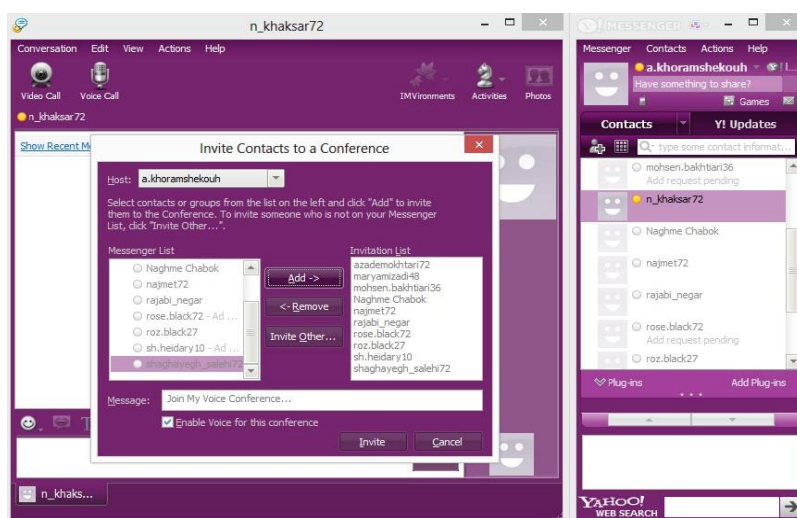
n_khaksar72

Conversation Edit View Actions Help

Video Call Voice Call

IMVironments Activities Photos

n_khaksar72

Show Recent M

Invite Contacts to a Conference

Host: a.khoramshekouh

Select contacts or groups from the list on the left and click "Add" to invite them to the Conference. To invite someone who is not on your Messenger List, click "Invite Other...".

Messenger List

Naghme Chabok
najmet72
rajabi_negar
rose.black72 - Ad ...
roz.black27
sh.heidary10 - Ad ...
shaghayegh_salehi72

Add ->
<- Remove
Invite Other...

Invitation List

azademokhtari72
maryamizadi48
mohsen.bakhtiari36
Naghme Chabok
najmet72
rajabi_negar
rose.black72
roz.black27
sh.heidary10
shaghayegh_salehi72

Message: Join My Voice Conference...

Enable Voice for this conference

Invite Cancel

n_khaks...

MESSENGER

Messenger Contacts Actions Help

a.khoramshekouh

Have something to share?

Games

Contacts Y! Updates

type some contact informat...

mohsen.bakhtiari36
Add request pending
n_khaksar72
Naghme Chabok
najmet72
rajabi_negar
rose.black72
Add request pending
roz.black27

Plug-ins Add Plug-ins

YAHOO! WEB SEARCH